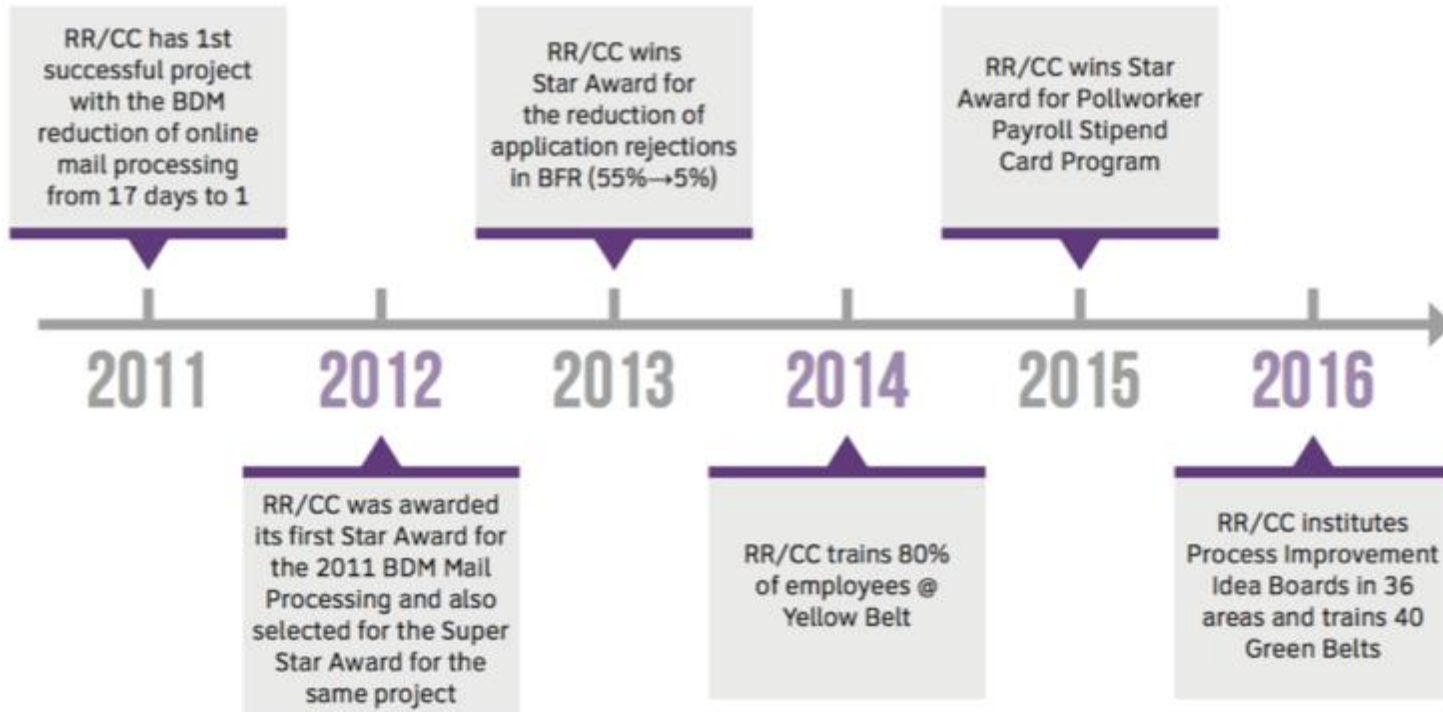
RR/CC has 1st successful project with the BDM reduction of online mail processing from 17 days to 1

RR/CC wins Star Award for the reduction of application rejections in BFR (55%→5%)

RR/CC wins Star Award for Pollworker Payroll Stipend Card Program

2011

2012

2013

2014

2015

2016

RR/CC was awarded its first Star Award for the 2011 BDM Mail Processing and also selected for the Super Star Award for the same project

RR/CC trains 80% of employees @ Yellow Belt

RR/CC institutes Process Improvement Idea Boards in 36 areas and trains 40 Green Belts